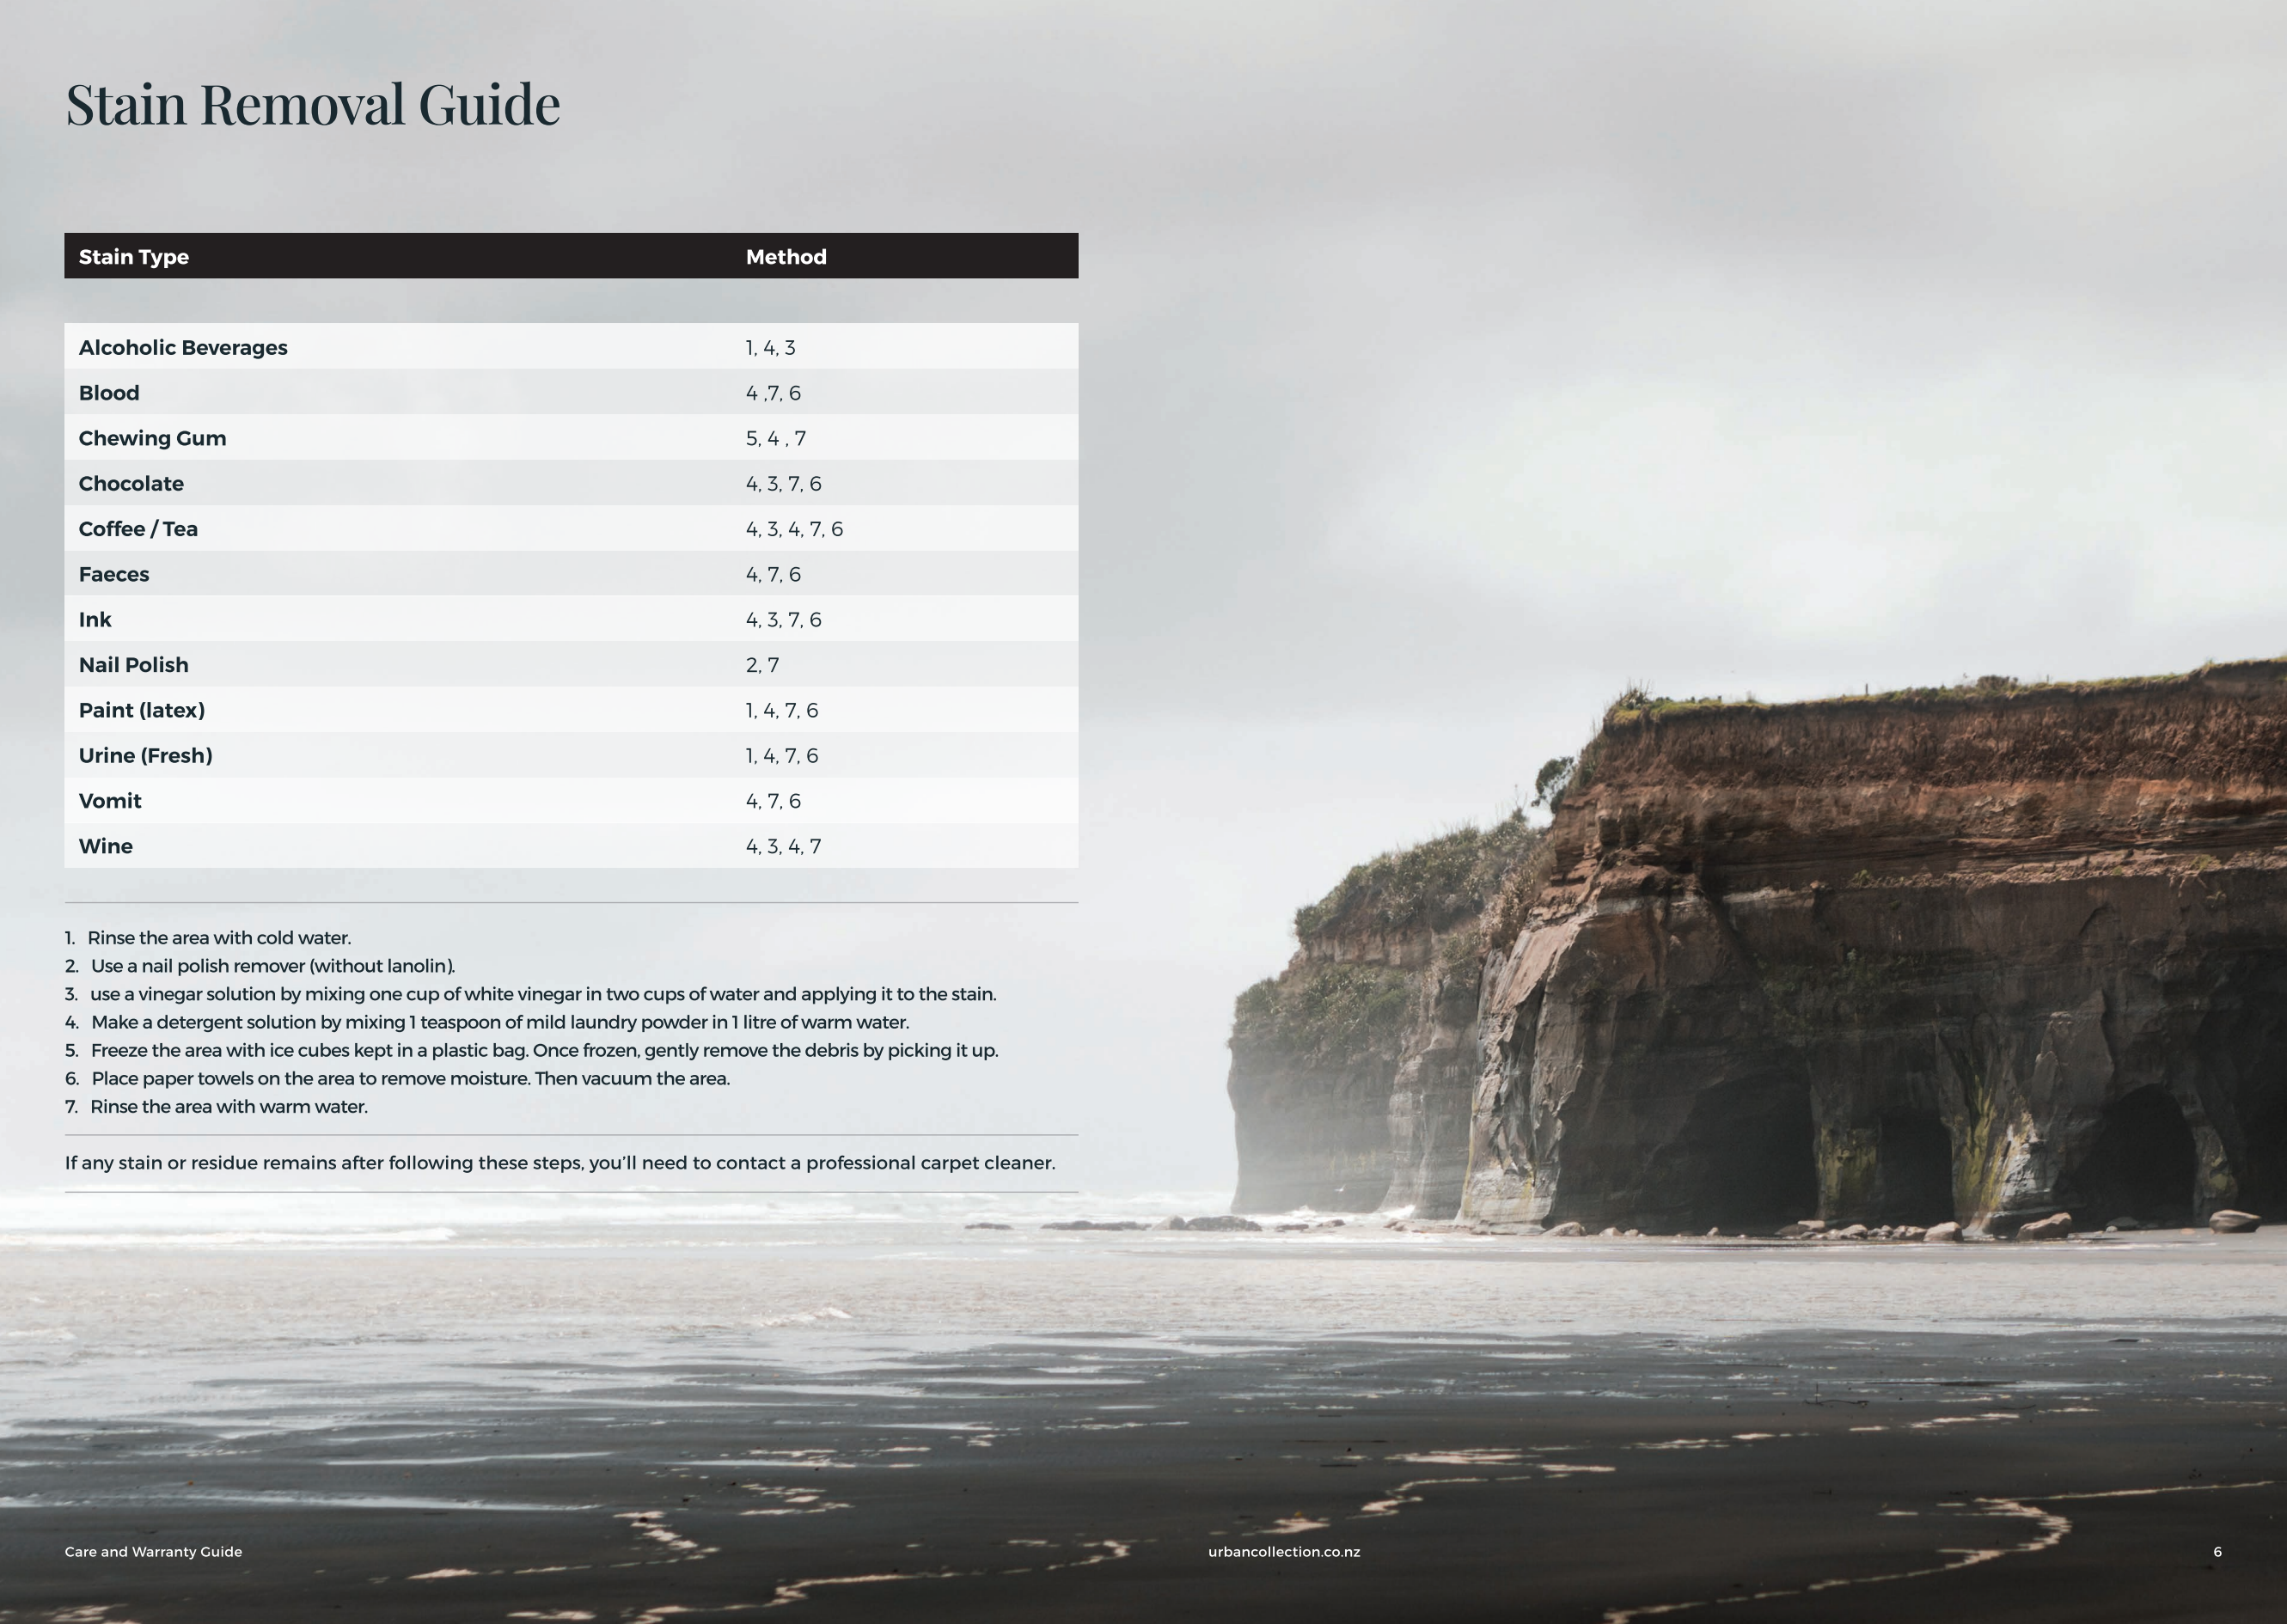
Stain Removal Guide

| Stain Type | Method |
|---|---|
| Alcoholic Beverages | 1, 4, 3 |
| Blood | 4 ,7, 6 |
| Chewing Gum | 5, 4 , 7 |
| Chocolate | 4, 3, 7, 6 |
| Coffee / Tea | 4, 3, 4, 7, 6 |
| Faeces | 4, 7, 6 |
| Ink | 4, 3, 7, 6 |
| Nail Polish | 2, 7 |
| Paint (latex) | 1, 4, 7, 6 |
| Urine (Fresh) | 1, 4, 7, 6 |
| Vomit | 4, 7, 6 |
| Wine | 4, 3, 4, 7 |

1. Rinse the area with cold water.
2. Use a nail polish remover (without lanolin).
3. use a vinegar solution by mixing one cup of white vinegar in two cups of water and applying it to the stain.
4. Make a detergent solution by mixing 1 teaspoon of mild laundry powder in 1 litre of warm water.
5. Freeze the area with ice cubes kept in a plastic bag. Once frozen, gently remove the debris by picking it up.
6. Place paper towels on the area to remove moisture. Then vacuum the area.
7. Rinse the area with warm water.

If any stain or residue remains after following these steps, you'll need to contact a professional carpet cleaner.

Care and Warranty Guide urbancollection.co.nz 6